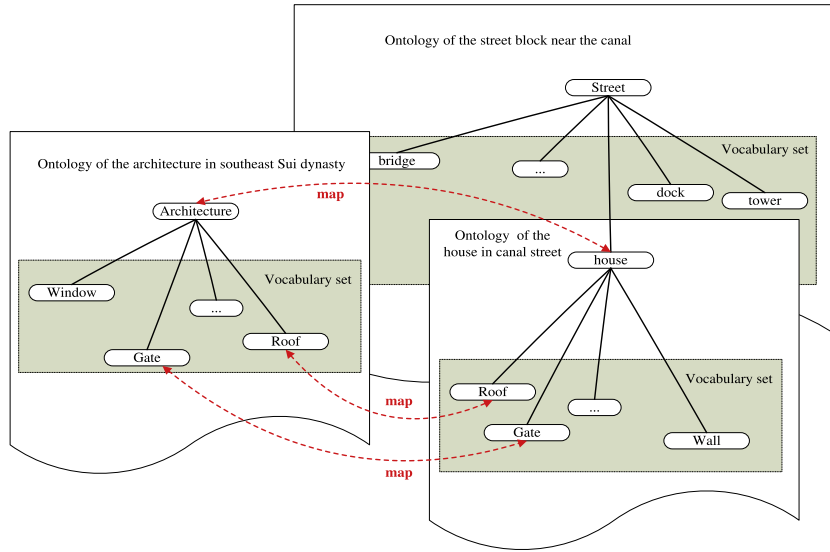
Ontology of the street block near the canal

Street

Vocabulary set

bridge

...

dock

tower

Ontology of the architecture in southeast Sui dynasty

map

Architecture

Ontology of the house in canal street

house

Vocabulary set

Window

...

Roof

Gate

Vocabulary set

Roof

map

...

Gate

Wall

map